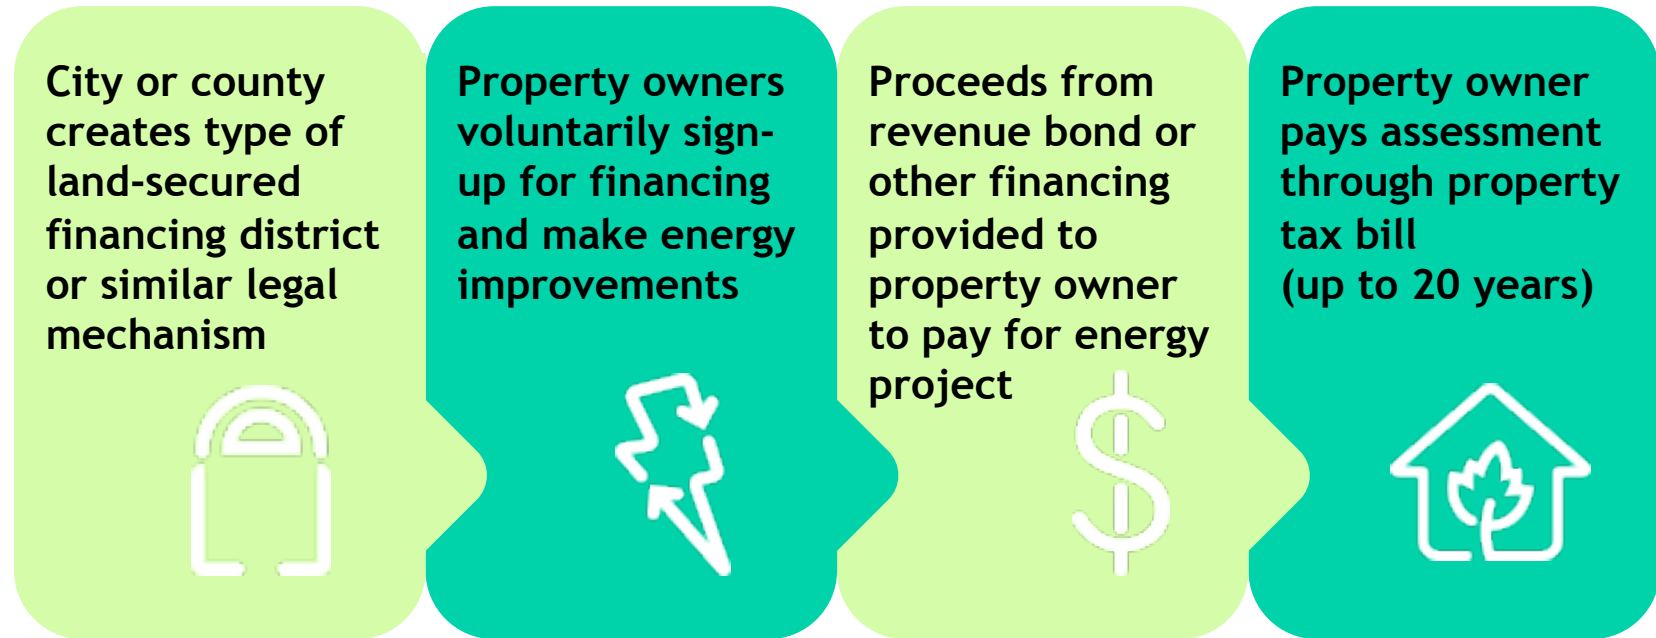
City or county creates type of land-secured financing district or similar legal mechanism

Property owners voluntarily sign-up for financing and make energy improvements

Proceeds from revenue bond or other financing provided to property owner to pay for energy project

Property owner pays assessment through property tax bill (up to 20 years)